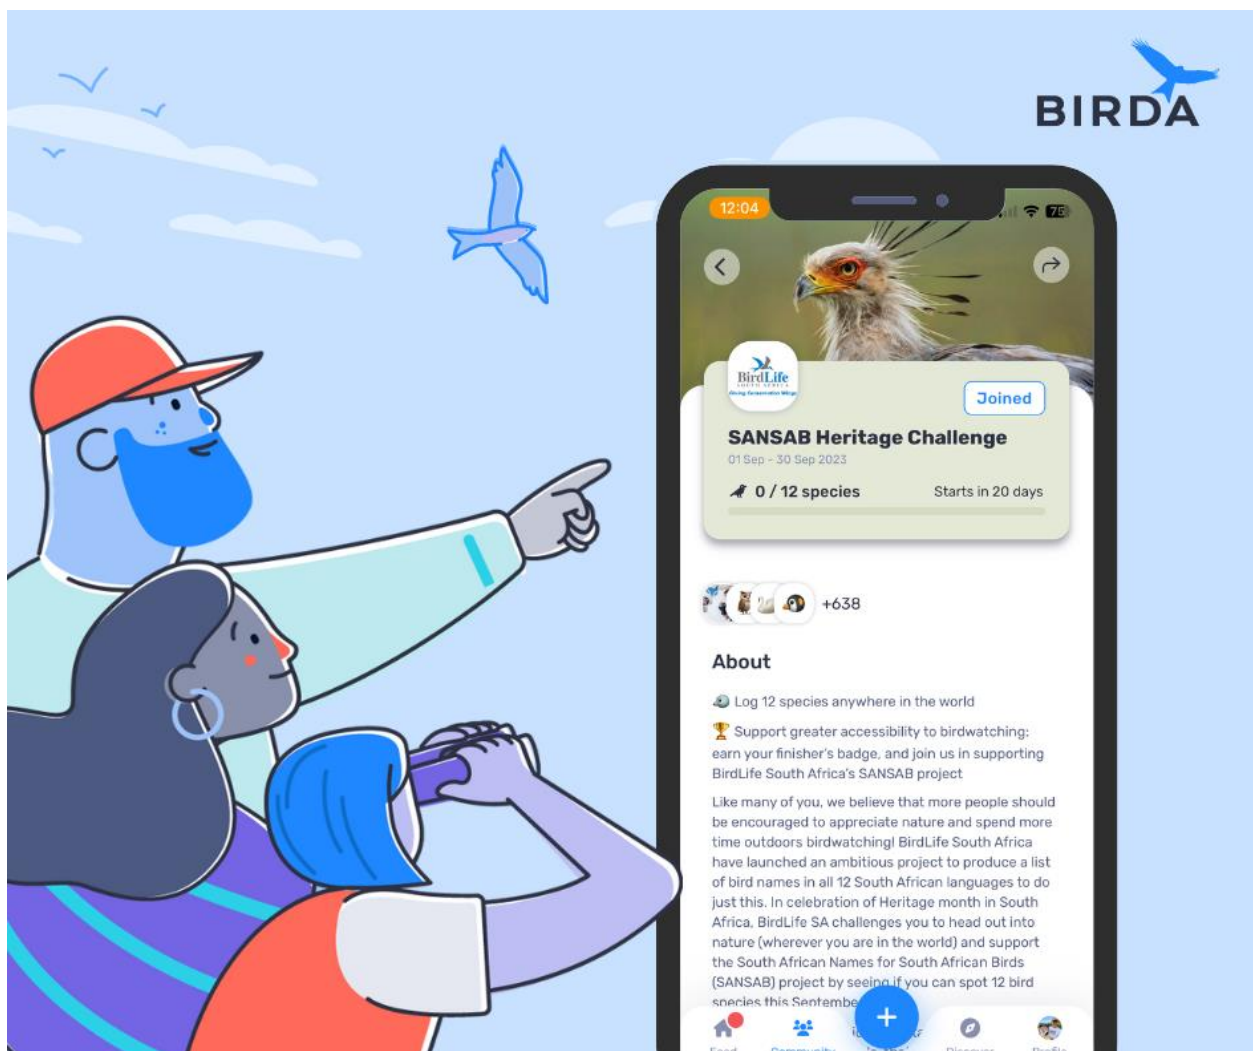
BIRDA

12:04

BirdLife SOUTH AFRICA

Joined

SANSAB Heritage Challenge

01 Sep - 30 Sep 2023

0 / 12 species

Starts in 20 days

+638

About

Log 12 species anywhere in the world

Support greater accessibility to birdwatching: earn your finisher's badge, and join us in supporting BirdLife South Africa's SANSAB project

Like many of you, we believe that more people should be encouraged to appreciate nature and spend more time outdoors birdwatching! BirdLife South Africa have launched an ambitious project to produce a list of bird names in all 12 South African languages to do just this. In celebration of Heritage month in South Africa, BirdLife SA challenges you to head out into nature (wherever you are in the world) and support the South African Names for South African Birds (SANSAB) project by seeing if you can spot 12 bird species this Septembe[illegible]

+

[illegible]